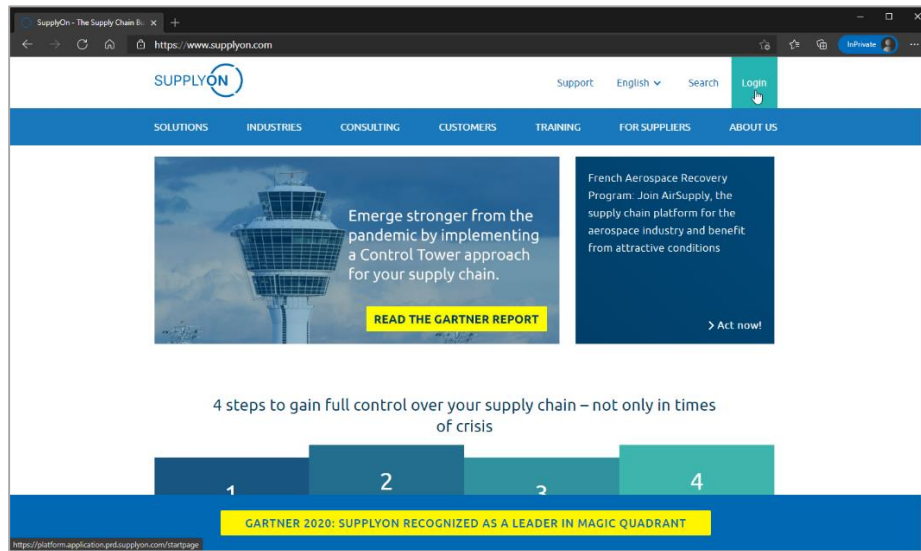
SupplyOn - The Supply Chain Bu ×
+
https://www.supplyon.com
InPrivate

SUPPLYON

Support English Search Login

SOLUTIONS INDUSTRIES CONSULTING CUSTOMERS TRAINING FOR SUPPLIERS ABOUT US

Emerge stronger from the pandemic by implementing a Control Tower approach for your supply chain.

READ THE GARTNER REPORT

French Aerospace Recovery Program: Join AirSupply, the supply chain platform for the aerospace industry and benefit from attractive conditions

> Act now!

4 steps to gain full control over your supply chain – not only in times of crisis

1 2 3 4

GARTNER 2020: SUPPLYON RECOGNIZED AS A LEADER IN MAGIC QUADRANT

https://platform.application.prd.supplyon.com/startpage